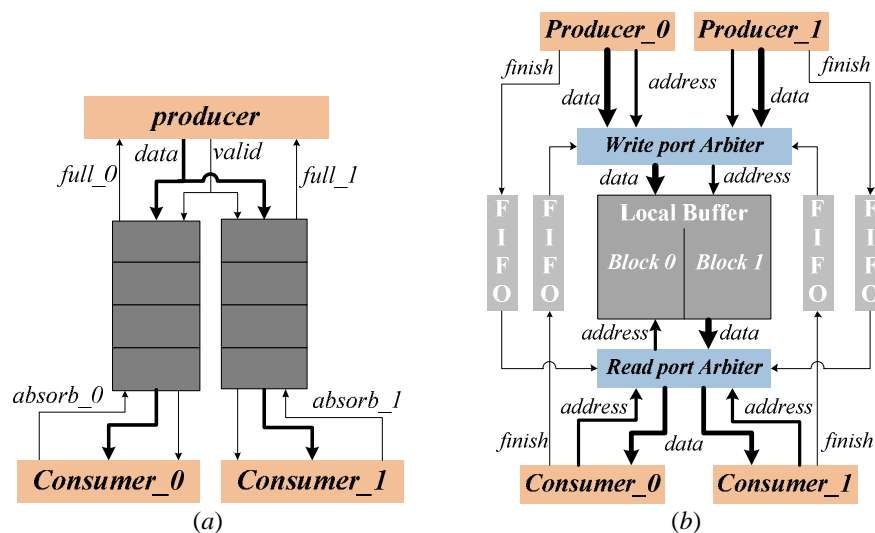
producer
data
valid
full_0
full_1
absorb_0
absorb_1
Consumer_0
Consumer_1
(a)

Producer_0
Producer_1
finish
data
address
data
finish
Write port Arbiter
data
address
Local Buffer
Block 0
Block 1
FIFO
FIFO
FIFO
FIF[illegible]
address
data
Read port Arbiter
address
address
finish
data
data
finish
Consumer_0
Consumer_1
(b)